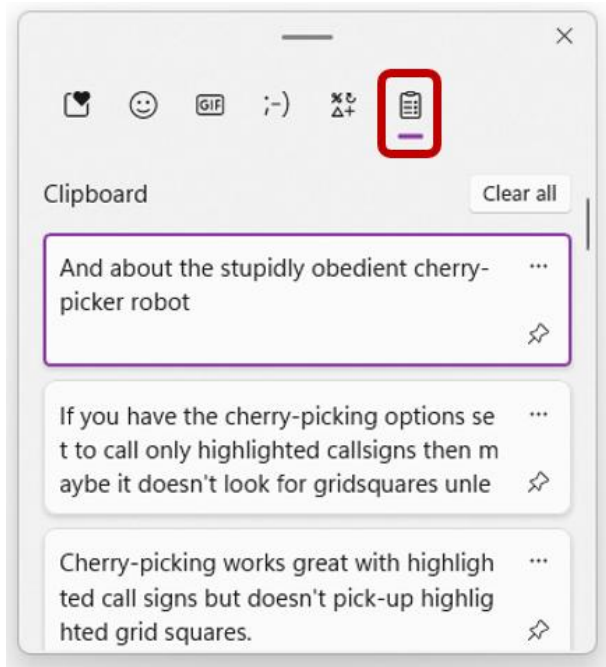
;-)

Clipboard

Clear all

And about the stupidly obedient cherry-picker robot

If you have the cherry-picking options se t to call only highlighted callsigns then m aybe it doesn't look for gridsquares unle

Cherry-picking works great with highligh ted call signs but doesn't pick-up highlig hted grid squares.